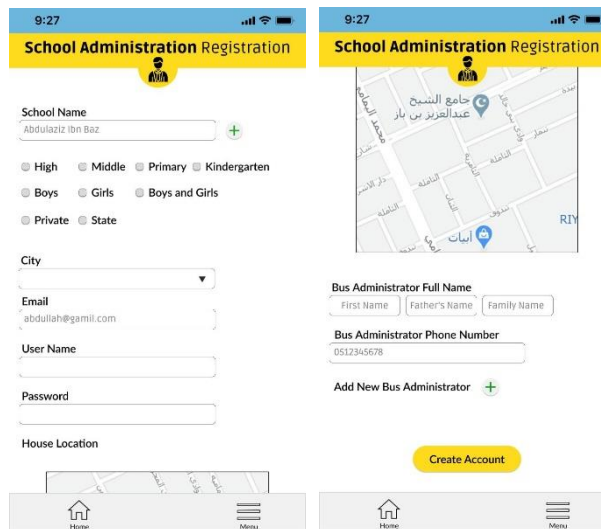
9:27

School Administration Registration

School Name

Abdulaziz Ibn Baz

High Middle Primary Kindergarten

Boys Girls Boys and Girls

Private State

City

Email

abdullah@gamil.com

User Name

Password

House Location

Home

Menu

9:27

School Administration Registration

جامع الشيخ عبدالعزيز بن باز

أبيات

RIY

Bus Administrator Full Name

First Name | Father's Name | Family Name

Bus Administrator Phone Number

0512345678

Add New Bus Administrator

Create Account

Home

Menu